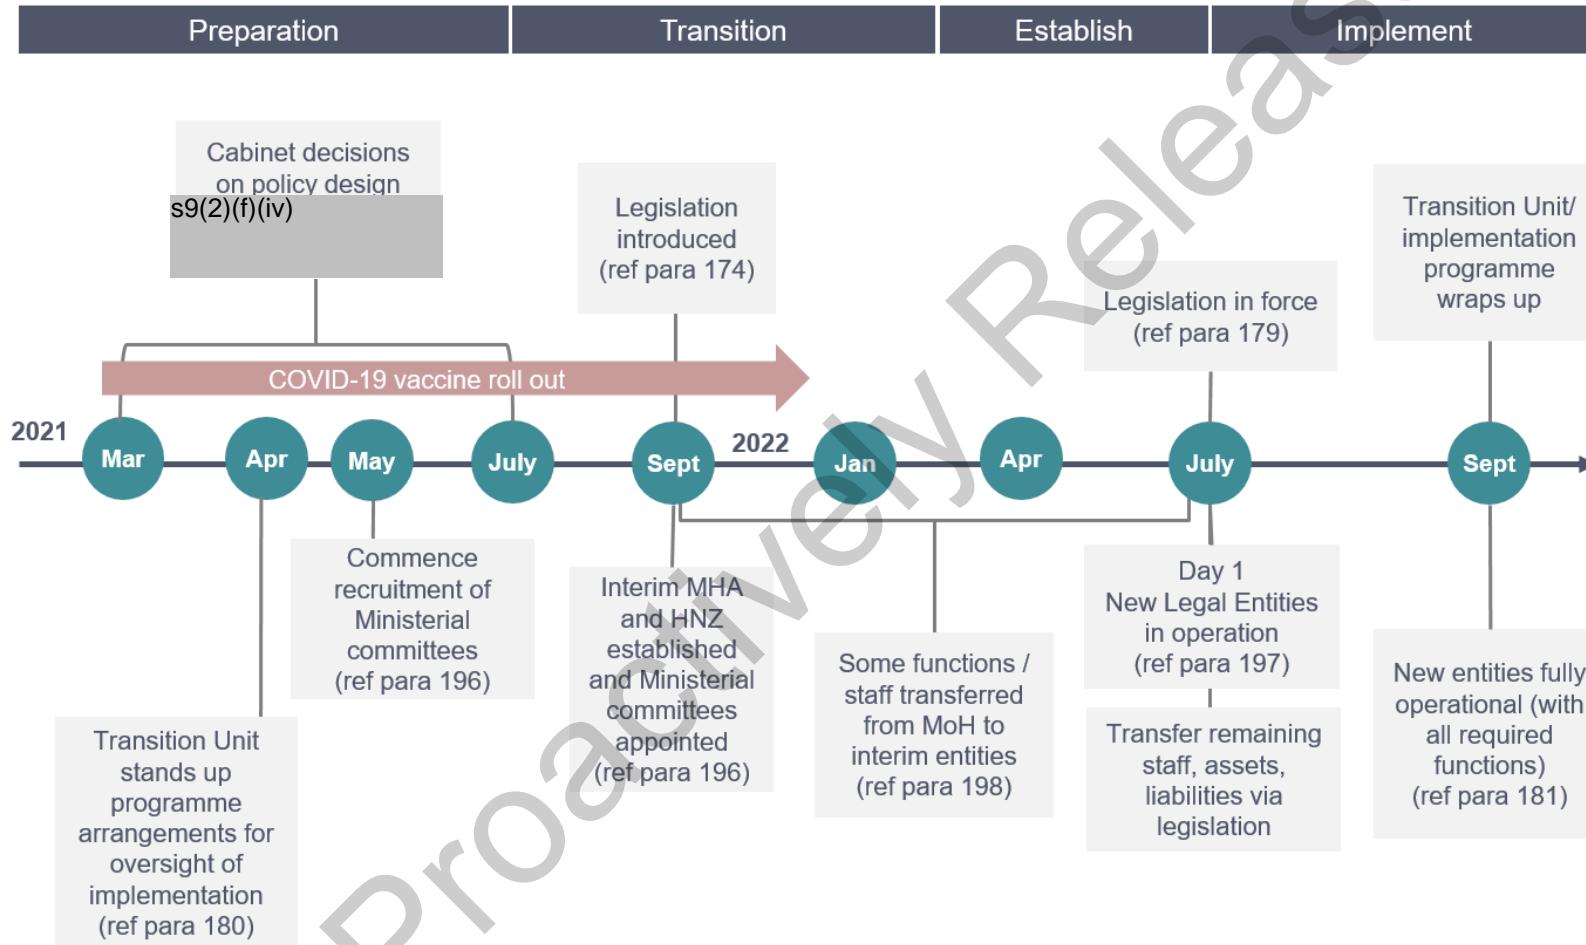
Preparation

Transition

Establish

Implement

Cabinet decisions on policy design

s9(2)(f)(iv)

Legislation introduced (ref para 174)

Transition Unit/ implementation programme wraps up

Legislation in force (ref para 179)

COVID-19 vaccine roll out

2021

Mar

Apr

May

July

Sept

2022

Jan

Apr

July

Sept

Commence recruitment of Ministerial committees (ref para 196)

Interim MHA and HNZ established and Ministerial committees appointed (ref para 196)

Some functions / staff transferred from MoH to interim entities (ref para 198)

Day 1 New Legal Entities in operation (ref para 197)

Transfer remaining staff, assets, liabilities via legislation

New entities fully operational (with all required functions) (ref para 181)

Transition Unit stands up programme arrangements for oversight of implementation (ref para 180)

Proactively Release